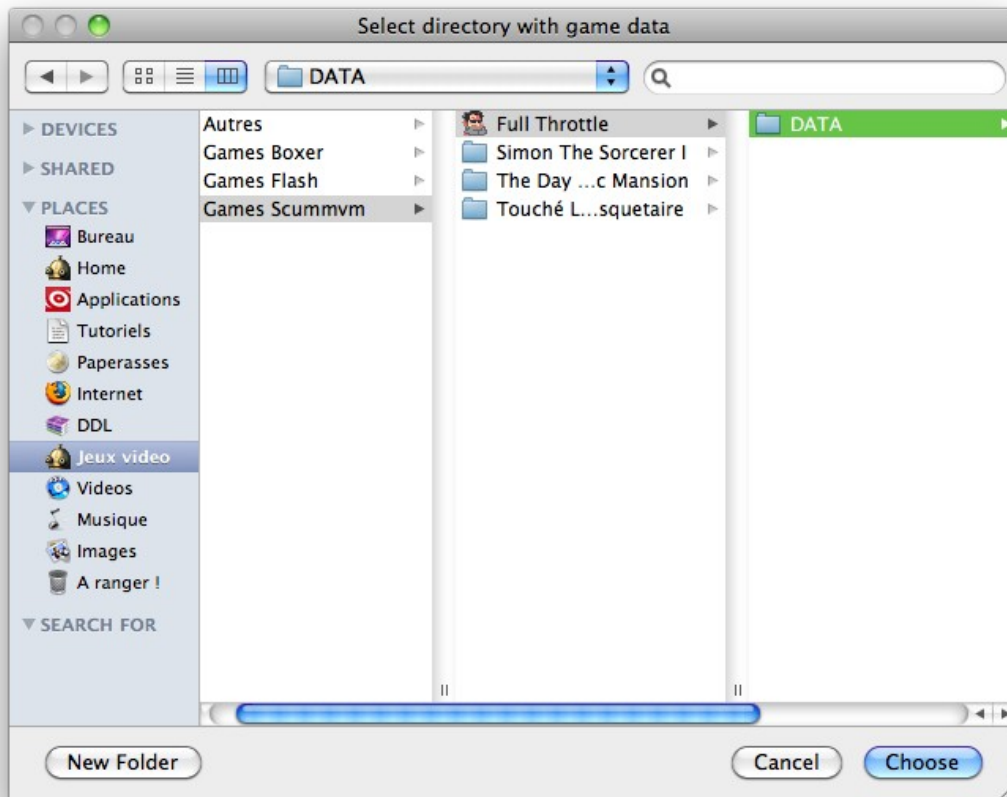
Select directory with game data

DATA

DEVICES
SHARED
PLACES
Bureau
Home
Applications
Tutoriels
Paperasses
Internet
DDL
Jeux video
Videos
Musique
Images
A ranger !
SEARCH FOR

Autres
Games Boxer
Games Flash
Games Scummvm

Full Throttle
Simon The Sorcerer I
The Day …c Mansion
Touché L…squetaire

DATA

New Folder
Cancel
Choose